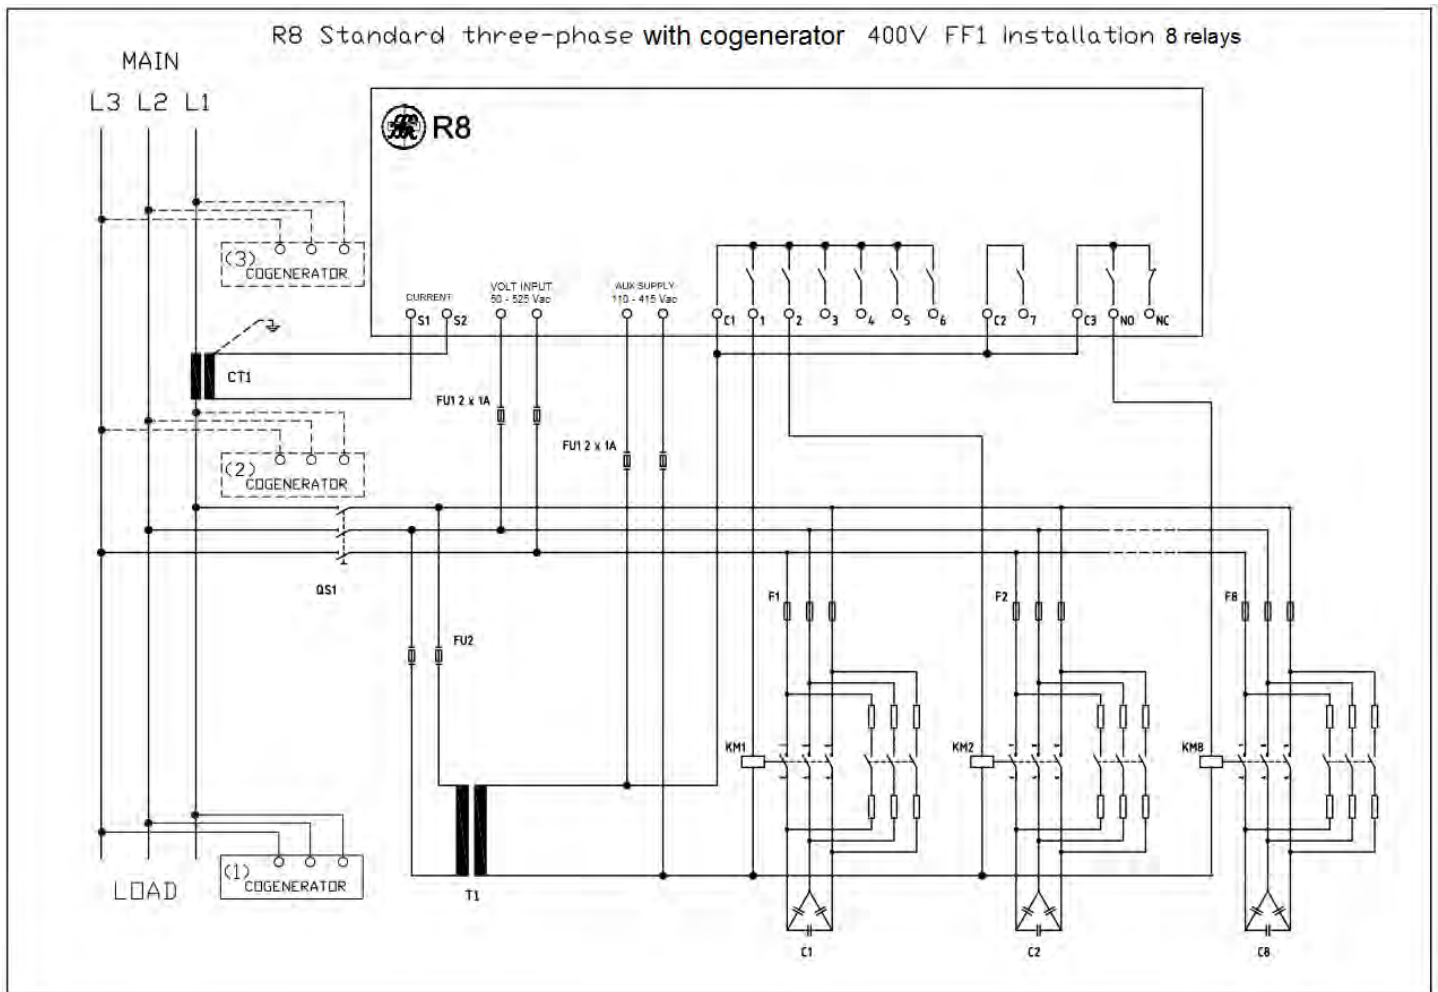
R8 Standard three-phase with cogenerator 400V FF1 Installation 8 relays

MAIN

L3 L2 L1

R8

(3) COGENERATOR

CURRENT
S1 S2

VOLT INPUT
50 - 525 Vac

AUX SUPPLY
110 - 415 Vac

C1 1 2 3 4 5 6 C2 7 C3 NO NC

CT1

FU1 2 x 1A

FU1 2 x 1A

(2) COGENERATOR

QS1

F1

F2

F8

FU2

KM1

KM2

KM8

T1

C1

C2

C8

LOAD

(1) COGENERATOR